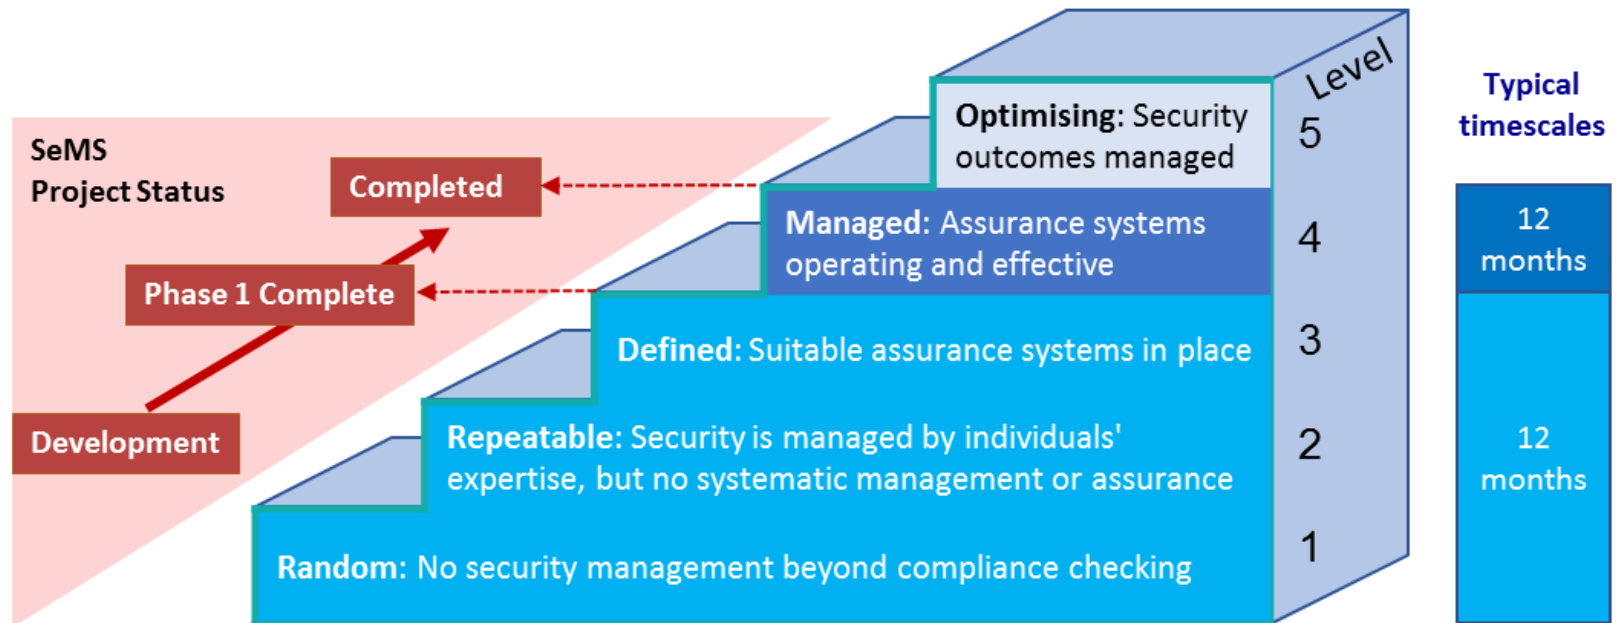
SeMS
Project Status

Completed

Phase 1 Complete

Development

Optimising: Security outcomes managed

Managed: Assurance systems operating and effective

Defined: Suitable assurance systems in place

Repeatable: Security is managed by individuals' expertise, but no systematic management or assurance

Random: No security management beyond compliance checking

Level
5
4
3
2
1

Typical timescales

12 months

12 months